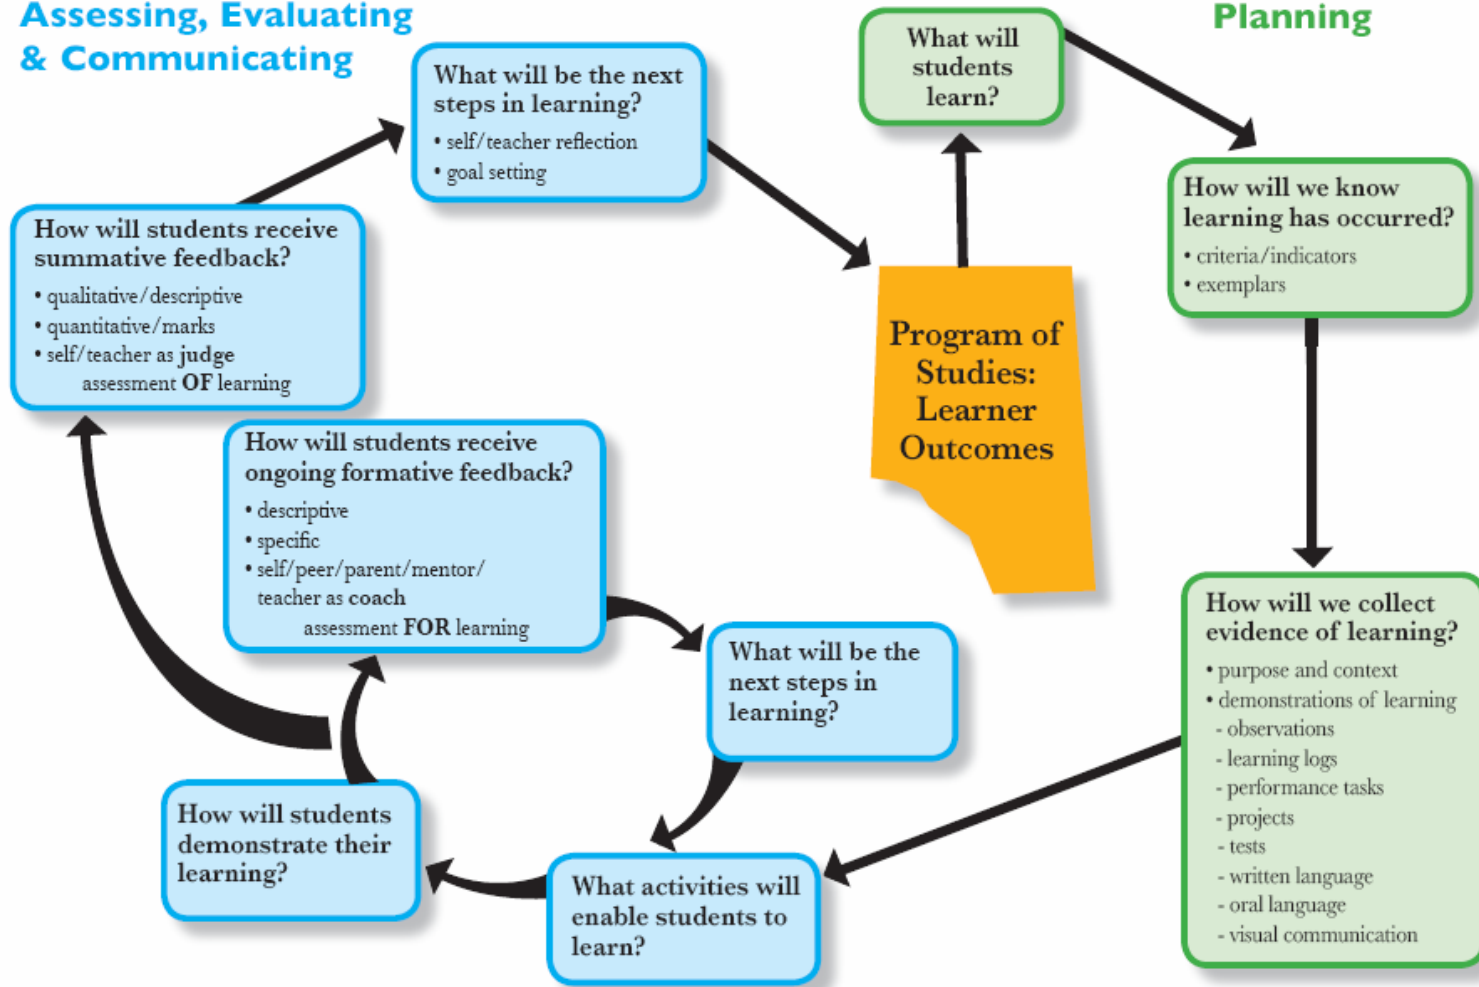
Assessing, Evaluating & Communicating

Planning

What will students learn?

How will we know learning has occurred?
• criteria/indicators
• exemplars

How will we collect evidence of learning?
• purpose and context
• demonstrations of learning
- observations
- learning logs
- performance tasks
- projects
- tests
- written language
- oral language
- visual communication

Program of Studies: Learner Outcomes

What will be the next steps in learning?
• self/teacher reflection
• goal setting

How will students receive summative feedback?
• qualitative/descriptive
• quantitative/marks
• self/teacher as judge
assessment OF learning

How will students receive ongoing formative feedback?
• descriptive
• specific
• self/peer/parent/mentor/ teacher as coach
assessment FOR learning

What will be the next steps in learning?

How will students demonstrate their learning?

What activities will enable students to learn?